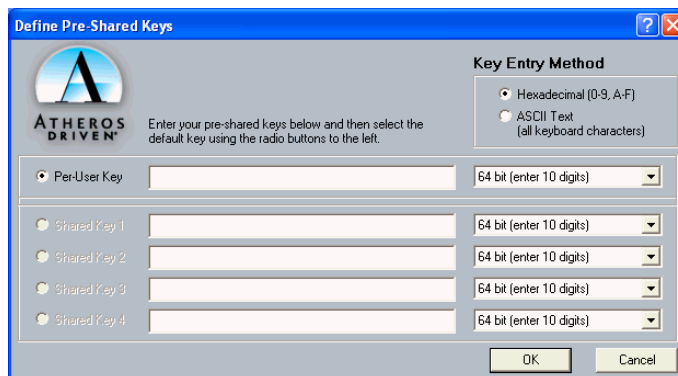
Define Pre-Shared Keys

ATHEROS DRIVEN

Enter your pre-shared keys below and then select the default key using the radio buttons to the left.

Key Entry Method

Hexadecimal (0-9, A-F)

ASCII Text (all keyboard characters)

Per-User Key

64 bit (enter 10 digits)

Shared Key 1

64 bit (enter 10 digits)

Shared Key 2

64 bit (enter 10 digits)

Shared Key 3

64 bit (enter 10 digits)

Shared Key 4

64 bit (enter 10 digits)

OK

Cancel